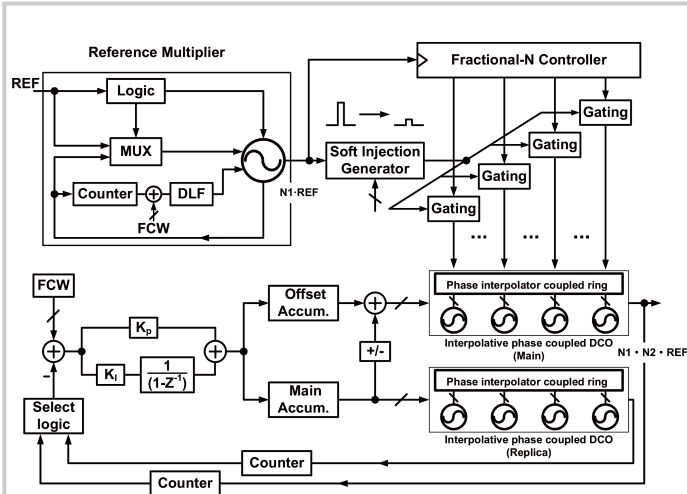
Reference Multiplier

REF

Logic

MUX

Counter

DLF

FCW

N1·REF

Fractional-N Controller

Soft Injection Generator

Gating

Gating

Gating

Gating

...

...

...

FCW

$K_p$

$K_I$

$\frac{1}{(1-Z^{-1})}$

-

Offset Accum.

Main Accum.

+/-

Phase interpolator coupled ring

Interpolative phase coupled DCO (Main)

N1 • N2 • REF

Phase interpolator coupled ring

Interpolative phase coupled DCO (Replica)

Select logic

Counter

Counter